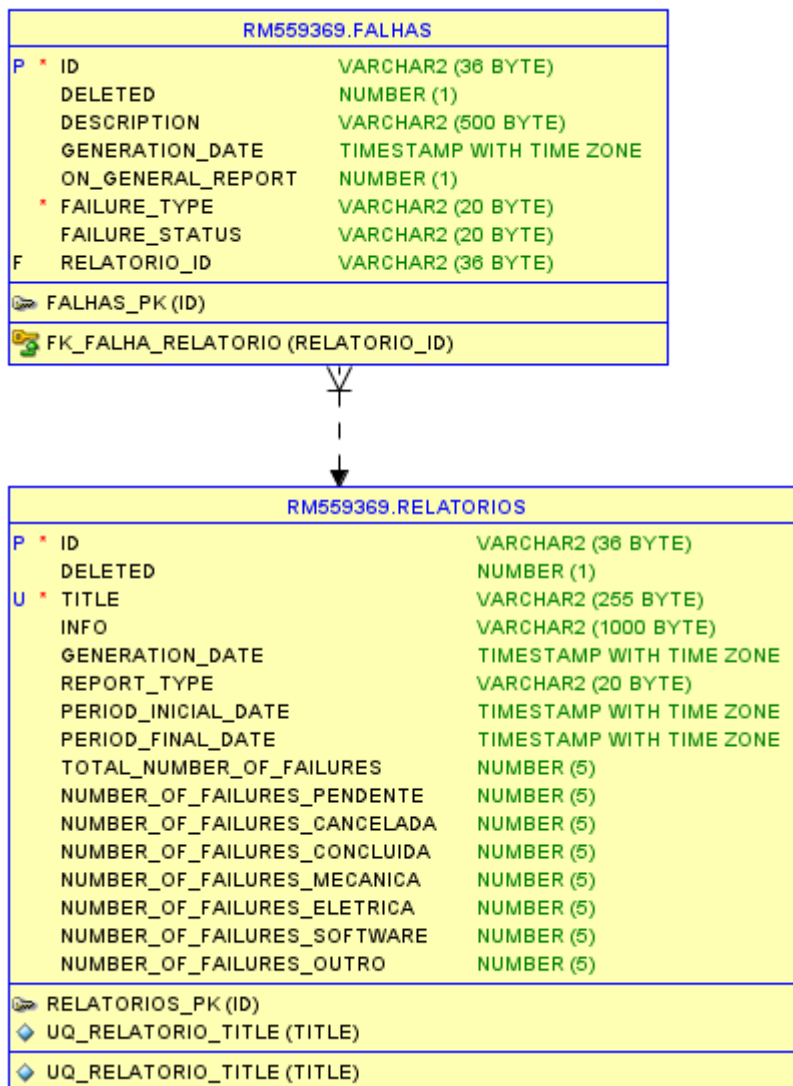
RM559369.FALHAS

| | | |
|---|---|---|
| P * | ID | VARCHAR2 (36 BYTE) |
| | DELETED | NUMBER (1) |
| | DESCRIPTION | VARCHAR2 (500 BYTE) |
| | GENERATION_DATE | TIMESTAMP WITH TIME ZONE |
| | ON_GENERAL_REPORT | NUMBER (1) |
| * | FAILURE_TYPE | VARCHAR2 (20 BYTE) |
| | FAILURE_STATUS | VARCHAR2 (20 BYTE) |
| F | RELATORIO_ID | VARCHAR2 (36 BYTE) |

FALHAS_PK (ID)

FK_FALHA_RELATORIO (RELATORIO_ID)

RM559369.RELATORIOS

| | | |
|---|---|---|
| P * | ID | VARCHAR2 (36 BYTE) |
| | DELETED | NUMBER (1) |
| U * | TITLE | VARCHAR2 (255 BYTE) |
| | INFO | VARCHAR2 (1000 BYTE) |
| | GENERATION_DATE | TIMESTAMP WITH TIME ZONE |
| | REPORT_TYPE | VARCHAR2 (20 BYTE) |
| | PERIOD_INICIAL_DATE | TIMESTAMP WITH TIME ZONE |
| | PERIOD_FINAL_DATE | TIMESTAMP WITH TIME ZONE |
| | TOTAL_NUMBER_OF_FAILURES | NUMBER (5) |
| | NUMBER_OF_FAILURES_PENDENTE | NUMBER (5) |
| | NUMBER_OF_FAILURES_CANCELADA | NUMBER (5) |
| | NUMBER_OF_FAILURES_CONCLUIDA | NUMBER (5) |
| | NUMBER_OF_FAILURES_MECANICA | NUMBER (5) |
| | NUMBER_OF_FAILURES_ELETRICA | NUMBER (5) |
| | NUMBER_OF_FAILURES_SOFTWARE | NUMBER (5) |
| | NUMBER_OF_FAILURES_OUTRO | NUMBER (5) |

RELATORIOS_PK (ID)
UQ_RELATORIO_TITLE (TITLE)

UQ_RELATORIO_TITLE (TITLE)